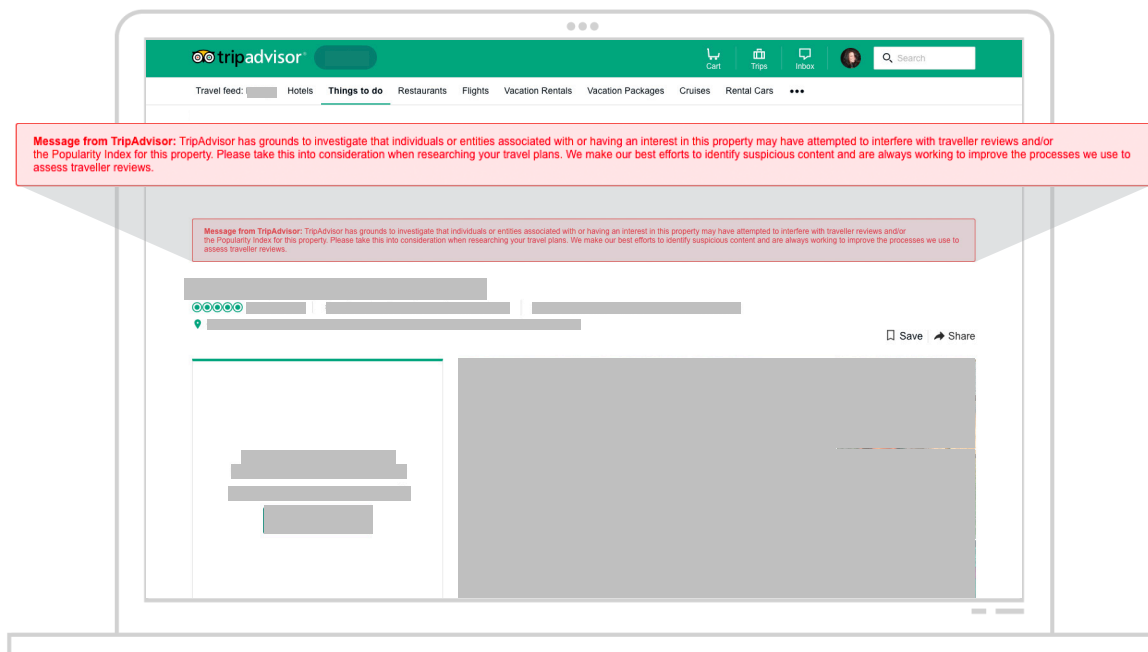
tripadvisor

Cart Trips Inbox Search

Travel feed: Hotels Things to do Restaurants Flights Vacation Rentals Vacation Packages Cruises Rental Cars •••

**Message from TripAdvisor:** TripAdvisor has grounds to investigate that individuals or entities associated with or having an interest in this property may have attempted to interfere with traveller reviews and/or the Popularity Index for this property. Please take this into consideration when researching your travel plans. We make our best efforts to identify suspicious content and are always working to improve the processes we use to assess traveller reviews.

**Message from TripAdvisor:** TripAdvisor has grounds to investigate that individuals or entities associated with or having an interest in this property may have attempted to interfere with traveller reviews and/or the Popularity Index for this property. Please take this into consideration when researching your travel plans. We make our best efforts to identify suspicious content and are always working to improve the processes we use to assess traveller reviews.

Save Share